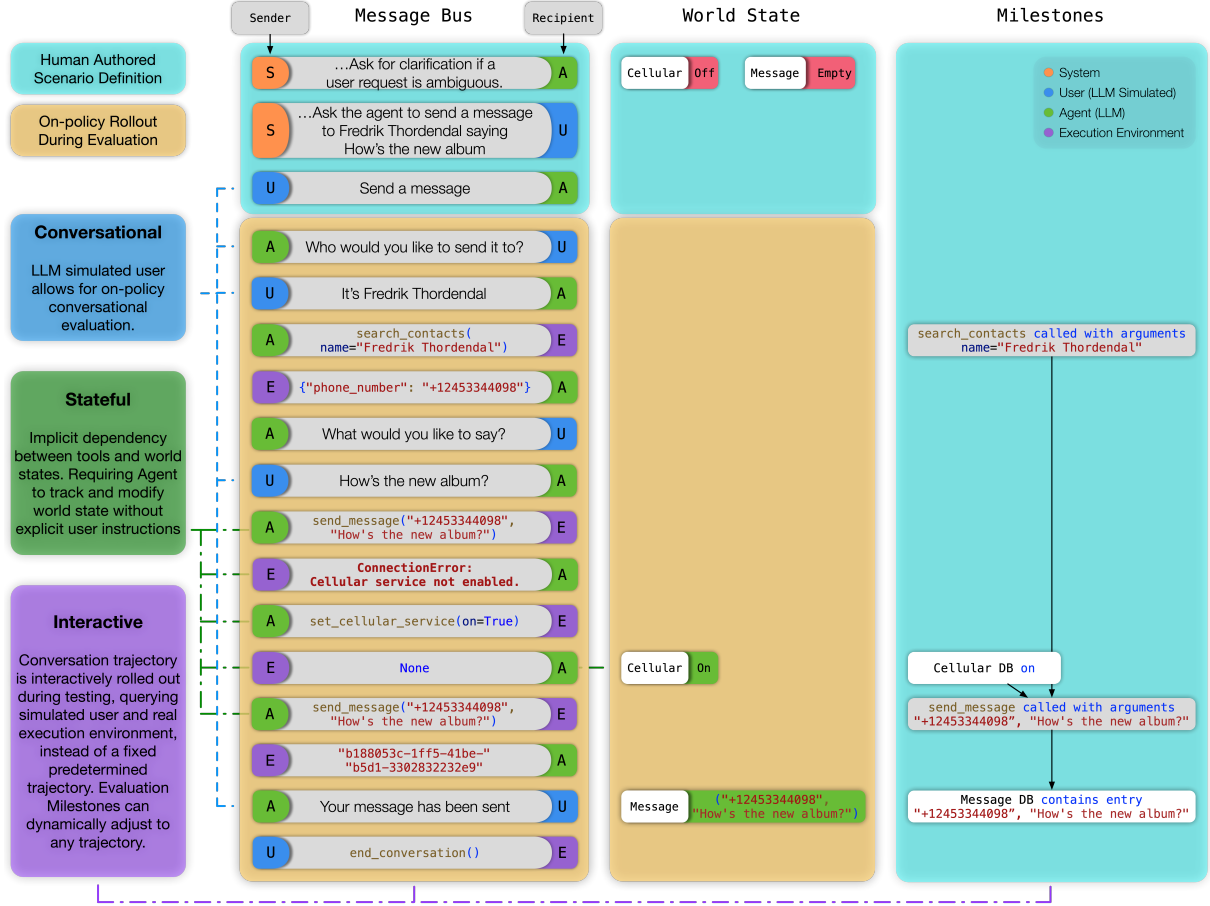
Sender

Message Bus

Recipient

World State

Milestones

Human Authored Scenario Definition

On-policy Rollout During Evaluation

S …Ask for clarification if a user request is ambiguous. A

Cellular Off

Message Empty

System
User (LLM Simulated)
Agent (LLM)
Execution Environment

S …Ask the agent to send a message to Fredrik Thordendal saying How's the new album U

U Send a message A

Conversational

LLM simulated user allows for on-policy conversational evaluation.

A Who would you like to send it to? U

U It's Fredrik Thordendal A

A search_contacts( name="Fredrik Thordendal") E

search_contacts called with arguments name="Fredrik Thordendal"

Stateful

Implicit dependency between tools and world states. Requiring Agent to track and modify world state without explicit user instructions

E {"phone_number": "+12453344098"} A

A What would you like to say? U

U How's the new album? A

A send_message("+12453344098", "How's the new album?") E

E ConnectionError: Cellular service not enabled. A

Interactive

Conversation trajectory is interactively rolled out during testing, querying simulated user and real execution environment, instead of a fixed predetermined trajectory. Evaluation Milestones can dynamically adjust to any trajectory.

A set_cellular_service(on=True) E

E None A

Cellular On

Cellular DB on

A send_message("+12453344098", "How's the new album?") E

send_message called with arguments "+12453344098", "How's the new album?"

E "b188053c-1ff5-41be-" "b5d1-3302832232e9" A

A Your message has been sent U

Message ("+12453344098", "How's the new album?")

Message DB contains entry "+12453344098", "How's the new album?"

U end_conversation() E